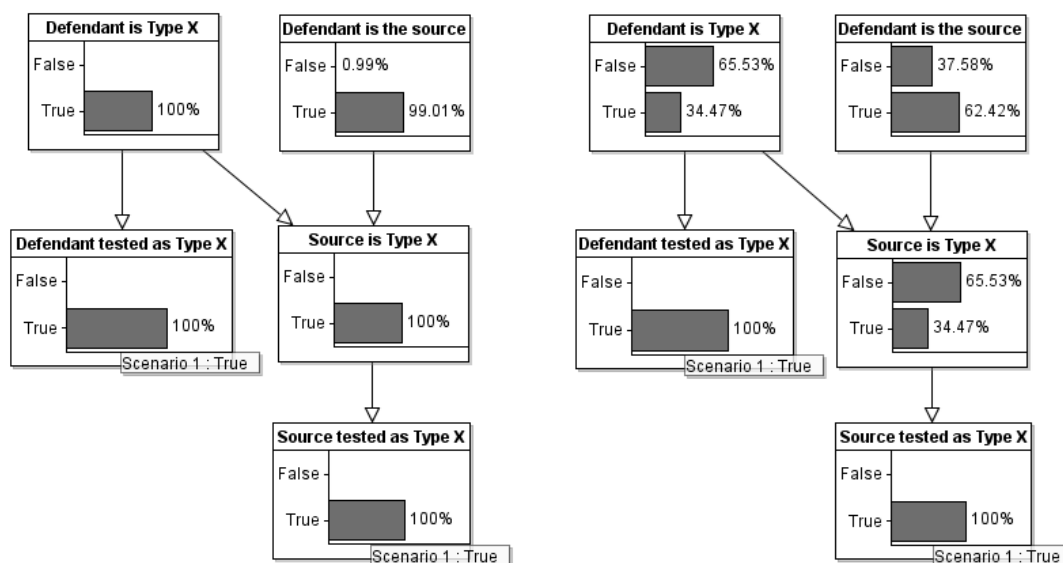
Defendant is Type X
False
True 100%

Defendant is the source
False 0.99%
True 99.01%

Defendant tested as Type X
False
True 100%
Scenario 1 : True

Source is Type X
False
True 100%

Source tested as Type X
False
True 100%
Scenario 1 : True

Defendant is Type X
False 65.53%
True 34.47%

Defendant is the source
False 37.58%
True 62.42%

Defendant tested as Type X
False
True 100%
Scenario 1 : True

Source is Type X
False 65.53%
True 34.47%

Source tested as Type X
False
True 100%
Scenario 1 : True